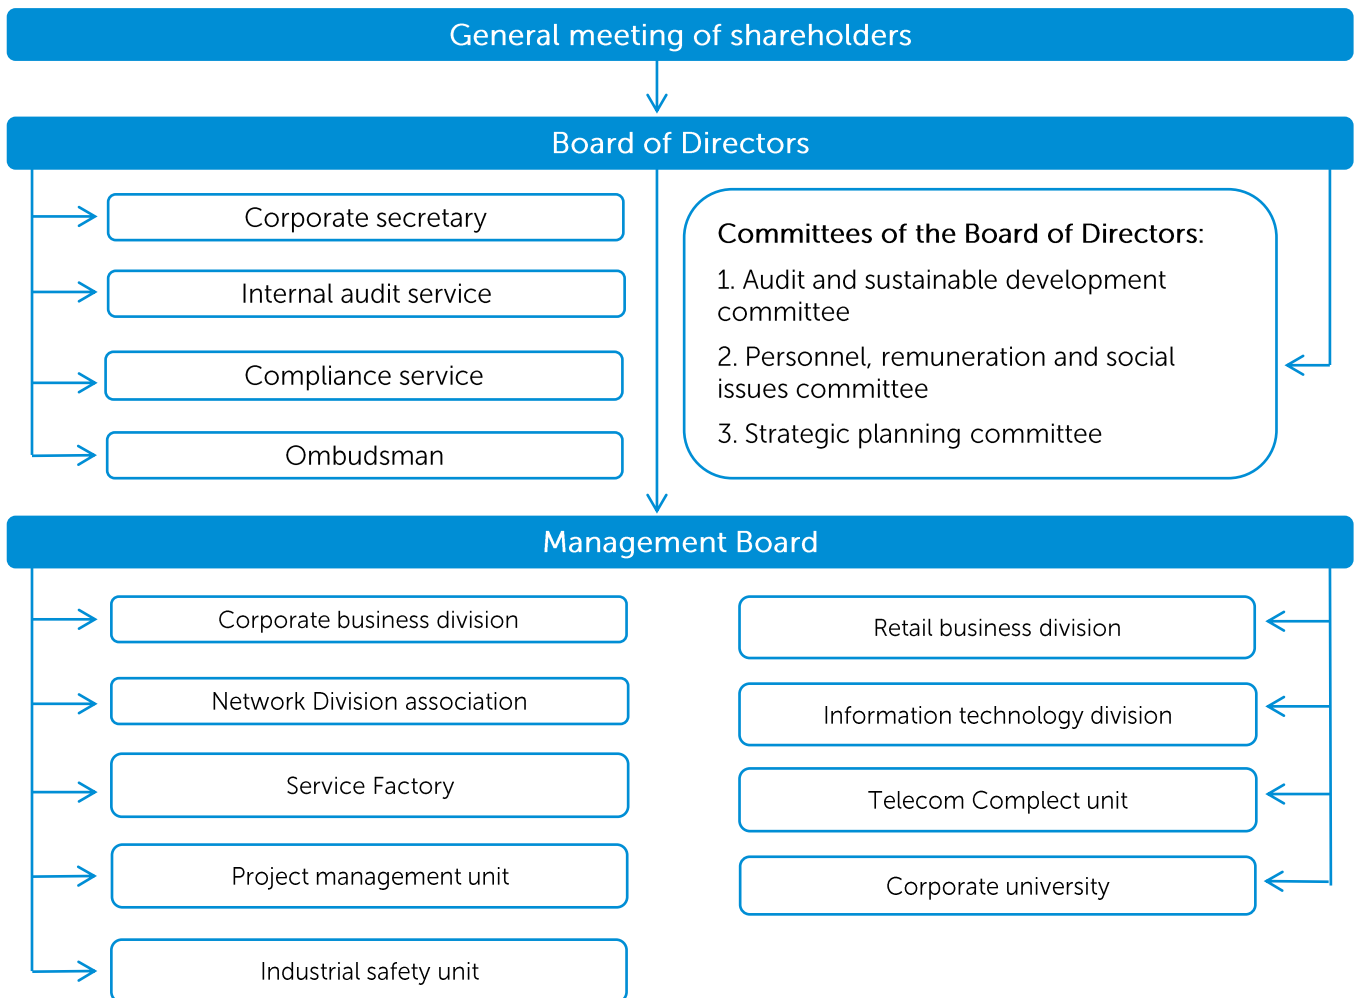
General meeting of shareholders

Board of Directors

Corporate secretary

Internal audit service

Compliance service

Ombudsman

Committees of the Board of Directors:

1. Audit and sustainable development committee

2. Personnel, remuneration and social issues committee

3. Strategic planning committee

Management Board

Corporate business division

Network Division association

Service Factory

Project management unit

Industrial safety unit

Retail business division

Information technology division

Telecom Complect unit

Corporate university